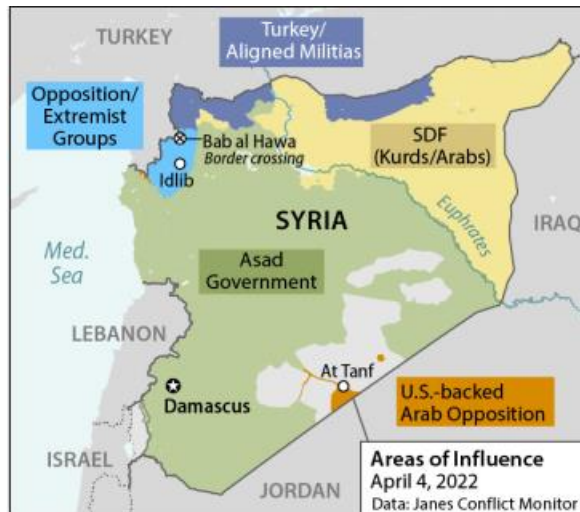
TURKEY

Turkey/
Aligned Militias

Opposition/
Extremist
Groups

Bab al Hawa
Border crossing

Idlib

SDF
(Kurds/Arabs)

Euphrates

IRAQ

SYRIA

Med.
Sea

Asad
Government

LEBANON

At Tanf

Damascus

U.S.-backed
Arab Opposition

ISRAEL

JORDAN

Areas of Influence
April 4, 2022
Data: Janes Conflict Monitor